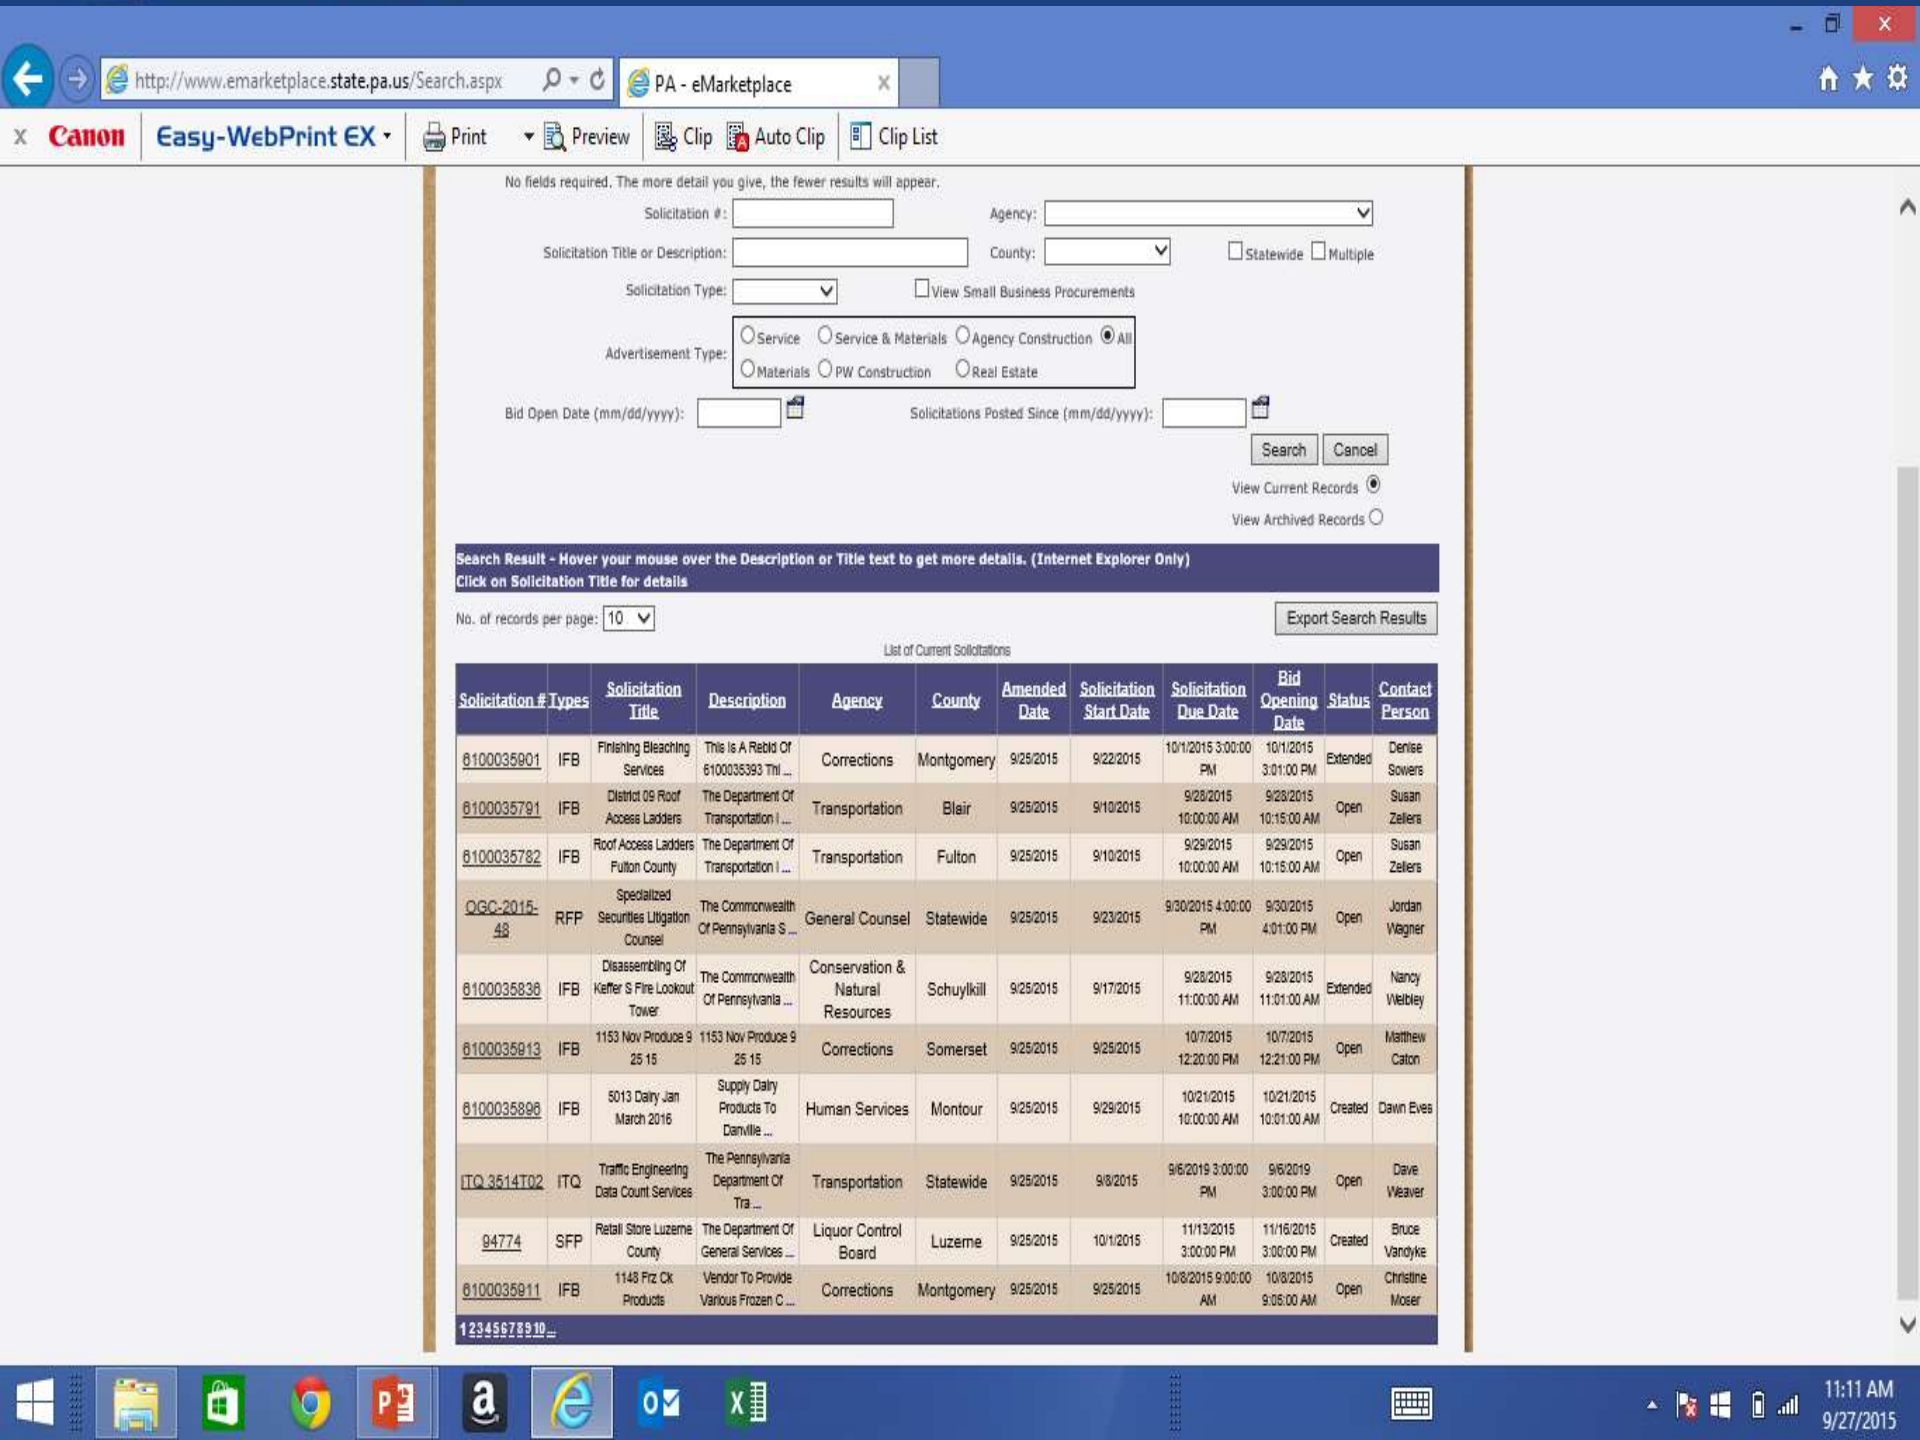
http://www.emarketplace.state.pa.us/Search.aspx

PA - eMarketplace

x Canon Easy-WebPrint EX Print Preview Clip Auto Clip Clip List

No fields required. The more detail you give, the fewer results will appear.

Solicitation #:

Agency:

Solicitation Title or Description:

County:

Statewide Multiple

Solicitation Type:

View Small Business Procurements

Advertisement Type: Service Service & Materials Agency Construction All Materials PW Construction Real Estate

Bid Open Date (mm/dd/yyyy):

Solicitations Posted Since (mm/dd/yyyy):

Search Cancel

View Current Records

View Archived Records

Search Result - Hover your mouse over the Description or Title text to get more details. (Internet Explorer Only)
Click on Solicitation Title for details

No. of records per page: 10

Export Search Results

List of Current Solicitations

| Solicitation # | Types | Solicitation Title | Description | Agency | County | Amended Date | Solicitation Start Date | Solicitation Due Date | Bid Opening Date | Status | Contact Person |
|---|---|---|---|---|---|---|---|---|---|---|---|
| 6100035901 | IFB | Finishing Bleaching Services | This Is A Rebid Of 6100035393 Thi ... | Corrections | Montgomery | 9/25/2015 | 9/22/2015 | 10/1/2015 3:00:00 PM | 10/1/2015 3:01:00 PM | Extended | Denise Sowers |
| 6100035791 | IFB | District 09 Roof Access Ladders | The Department Of Transportation I ... | Transportation | Blair | 9/25/2015 | 9/10/2015 | 9/28/2015 10:00:00 AM | 9/28/2015 10:15:00 AM | Open | Susan Zellers |
| 6100035782 | IFB | Roof Access Ladders Fulton County | The Department Of Transportation I ... | Transportation | Fulton | 9/25/2015 | 9/10/2015 | 9/29/2015 10:00:00 AM | 9/29/2015 10:15:00 AM | Open | Susan Zellers |
| OGC-2015-48 | RFP | Specialized Securities Litigation Counsel | The Commonwealth Of Pennsylvania S ... | General Counsel | Statewide | 9/25/2015 | 9/23/2015 | 9/30/2015 4:00:00 PM | 9/30/2015 4:01:00 PM | Open | Jordan Wagner |
| 6100035836 | IFB | Disassembling Of Keffer S Fire Lookout Tower | The Commonwealth Of Pennsylvania ... | Conservation & Natural Resources | Schuylkill | 9/25/2015 | 9/17/2015 | 9/28/2015 11:00:00 AM | 9/28/2015 11:01:00 AM | Extended | Nancy Webley |
| 6100035913 | IFB | 1153 Nov Produce 9 25 15 | 1153 Nov Produce 9 25 15 | Corrections | Somerset | 9/25/2015 | 9/25/2015 | 10/7/2015 12:20:00 PM | 10/7/2015 12:21:00 PM | Open | Matthew Caton |
| 6100035896 | IFB | 5013 Dairy Jan March 2016 | Supply Dairy Products To Danville ... | Human Services | Montour | 9/25/2015 | 9/29/2015 | 10/21/2015 10:00:00 AM | 10/21/2015 10:01:00 AM | Created | Dawn Eves |
| ITQ 3514T02 | ITQ | Traffic Engineering Data Count Services | The Pennsylvania Department Of Tra ... | Transportation | Statewide | 9/25/2015 | 9/8/2015 | 9/6/2019 3:00:00 PM | 9/6/2019 3:00:00 PM | Open | Dave Weaver |
| 94774 | SFP | Retail Store Luzerne County | The Department Of General Services ... | Liquor Control Board | Luzerne | 9/25/2015 | 10/1/2015 | 11/13/2015 3:00:00 PM | 11/16/2015 3:00:00 PM | Created | Bruce Vandyke |
| 6100035911 | IFB | 1148 Frz Ck Products | Vendor To Provide Various Frozen C ... | Corrections | Montgomery | 9/25/2015 | 9/25/2015 | 10/8/2015 9:00:00 AM | 10/8/2015 9:05:00 AM | Open | Christine Moser |

12345678910...

11:11 AM
9/27/2015